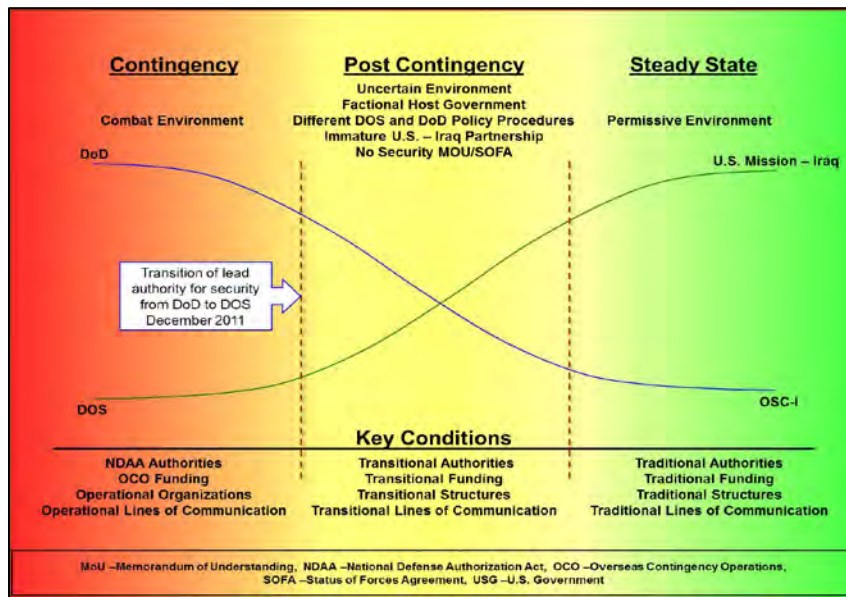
Contingency

Combat Environment

Post Contingency

Uncertain Environment
Factional Host Government
Different DOS and DoD Policy Procedures
Immature U.S. – Iraq Partnership
No Security MOU/SOFA

Steady State

Permissive Environment

DoD

U.S. Mission – Iraq

Transition of lead authority for security from DoD to DOS December 2011

DOS

OSC-I

Key Conditions

NDAA Authorities
OCO Funding
Operational Organizations
Operational Lines of Communication

Transitional Authorities
Transitional Funding
Transitional Structures
Transitional Lines of Communication

Traditional Authorities
Traditional Funding
Traditional Structures
Traditional Lines of Communication

MoU –Memorandum of Understanding, NDAA –National Defense Authorization Act, OCO –Overseas Contingency Operations, SOFA –Status of Forces Agreement, USG –U.S. Government